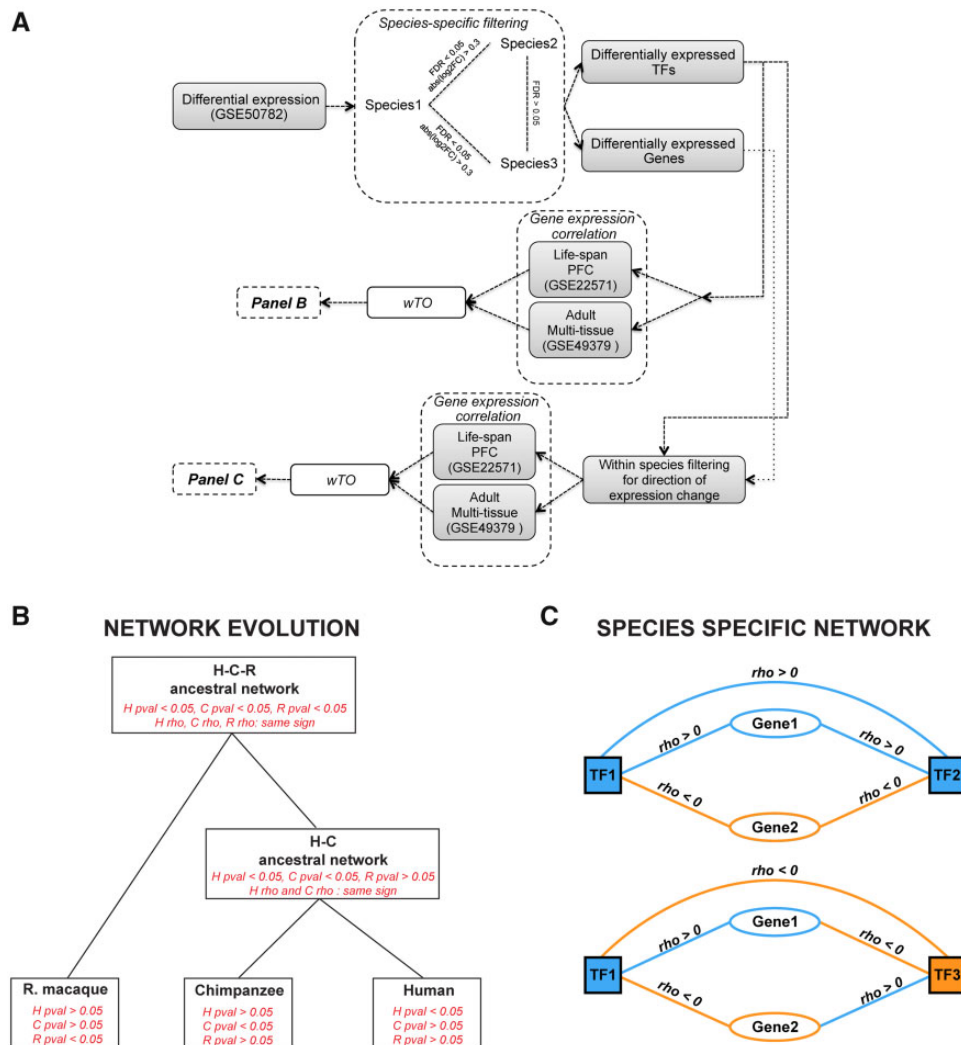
A

Species-specific filtering

Differential expression (GSE50782)

Species1

FDR < 0.05 abs(log2FC) > 0.3

Species2

FDR > 0.05

FDR < 0.05 abs(log2FC) > 0.3

Species3

Differentially expressed TFs

Differentially expressed Genes

Gene expression correlation

Life-span PFC (GSE22571)

Adult Multi-tissue (GSE49379 )

wTO

Panel B

Gene expression correlation

Life-span PFC (GSE22571)

Adult Multi-tissue (GSE49379 )

Within species filtering for direction of expression change

wTO

Panel C

B

NETWORK EVOLUTION

H-C-R ancestral network
H pval < 0.05, C pval < 0.05, R pval < 0.05
H rho, C rho, R rho: same sign

H-C ancestral network
H pval < 0.05, C pval < 0.05, R pval > 0.05
H rho and C rho : same sign

R. macaque
H pval > 0.05
C pval > 0.05
R pval < 0.05

Chimpanzee
H pval > 0.05
C pval < 0.05
R pval > 0.05

Human
H pval < 0.05
C pval > 0.05
R pval > 0.05

C

SPECIES SPECIFIC NETWORK

rho > 0

TF1

rho > 0

Gene1

rho > 0

TF2

rho < 0

Gene2

rho < 0

rho < 0

TF1

rho > 0

Gene1

rho < 0

TF3

rho < 0

Gene2

rho > 0